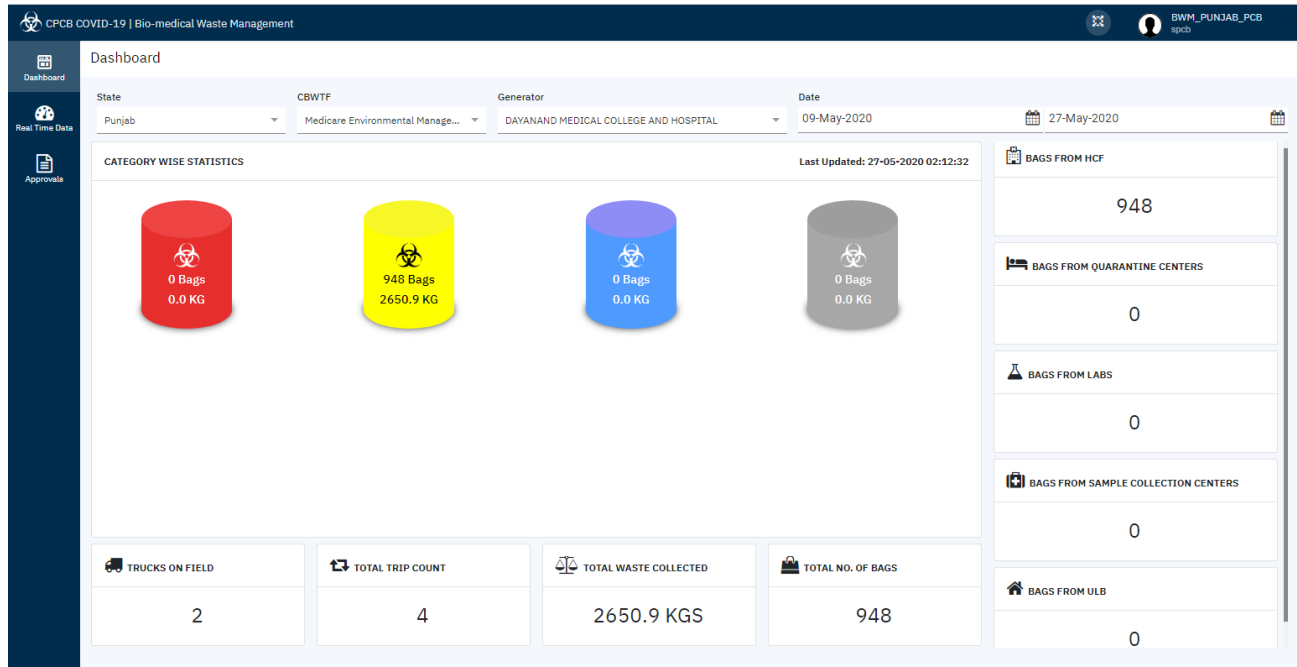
CPCB COVID-19 | Bio-medical Waste Management

BWM_PUNJAB_PCB
spcb

Dashboard

Real Time Data

Approvals

Dashboard

State
Punjab

CBWTF
Medicare Environmental Manage...

Generator
DAYANAND MEDICAL COLLEGE AND HOSPITAL

Date
09-May-2020
27-May-2020

CATEGORY WISE STATISTICS

Last Updated: 27-05-2020 02:12:32

0 Bags
0.0 KG

948 Bags
2650.9 KG

0 Bags
0.0 KG

0 Bags
0.0 KG

BAGS FROM HCF
948

BAGS FROM QUARANTINE CENTERS
0

BAGS FROM LABS
0

BAGS FROM SAMPLE COLLECTION CENTERS
0

BAGS FROM ULB
0

TRUCKS ON FIELD
2

TOTAL TRIP COUNT
4

TOTAL WASTE COLLECTED
2650.9 KGS

TOTAL NO. OF BAGS
948